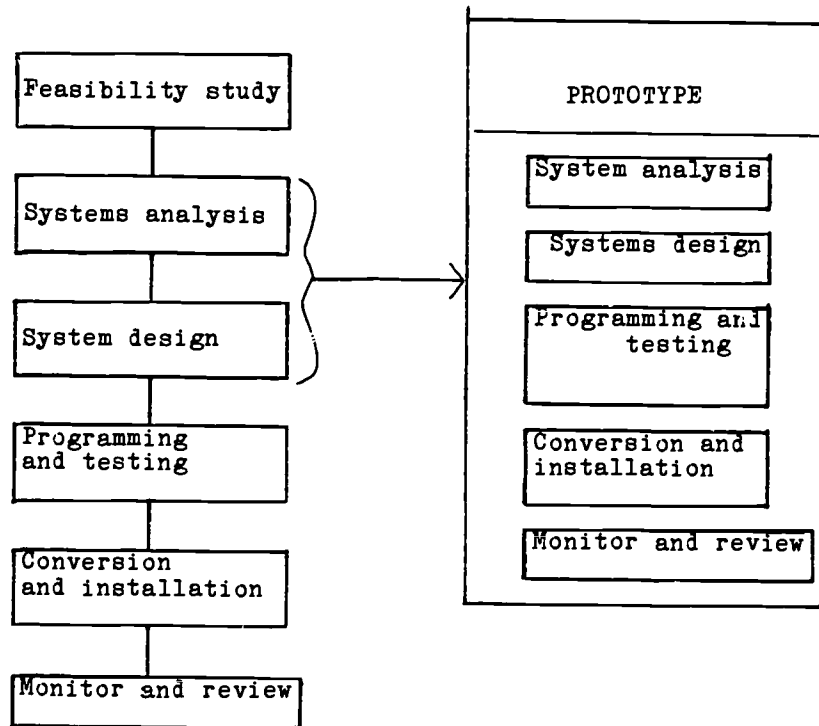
Feasibility study

Systems analysis

System design

Programming and testing

Conversion and installation

Monitor and review

PROTOTYPE

System analysis

Systems design

Programming and testing

Conversion and installation

Monitor and review